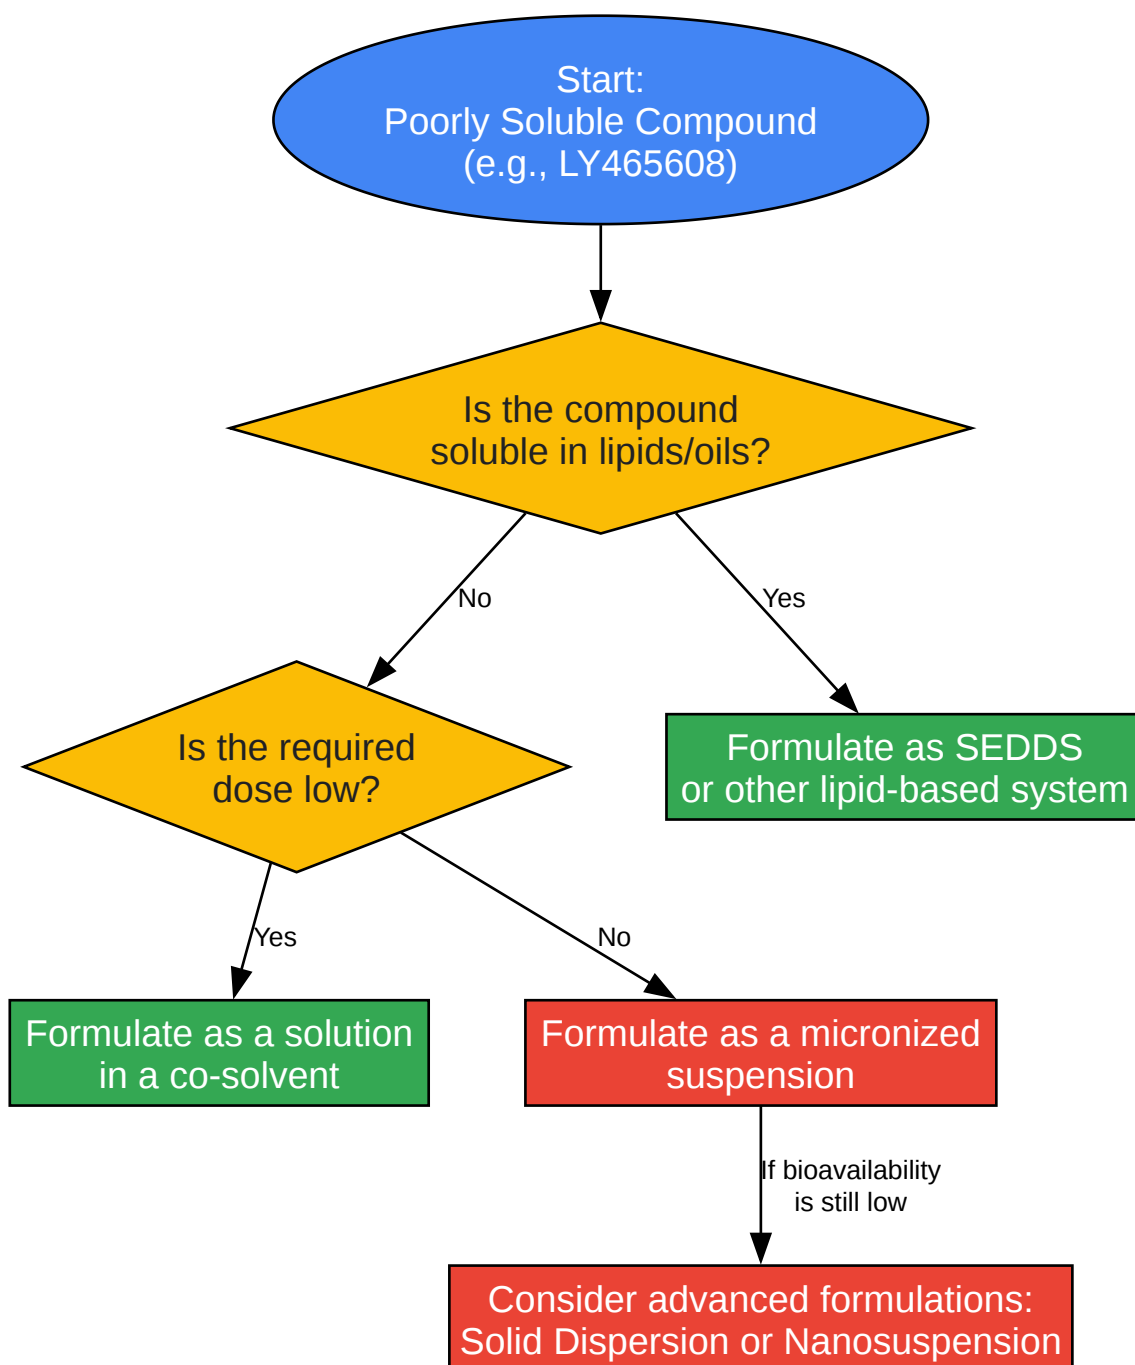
Start:
Poorly Soluble Compound
(e.g., LY465608)

Is the compound
soluble in lipids/oils?

No

Yes

Is the required
dose low?

Formulate as SEDDS
or other lipid-based system

Yes

No

Formulate as a solution
in a co-solvent

Formulate as a micronized
suspension

If bioavailability
is still low

Consider advanced formulations:
Solid Dispersion or Nanosuspension